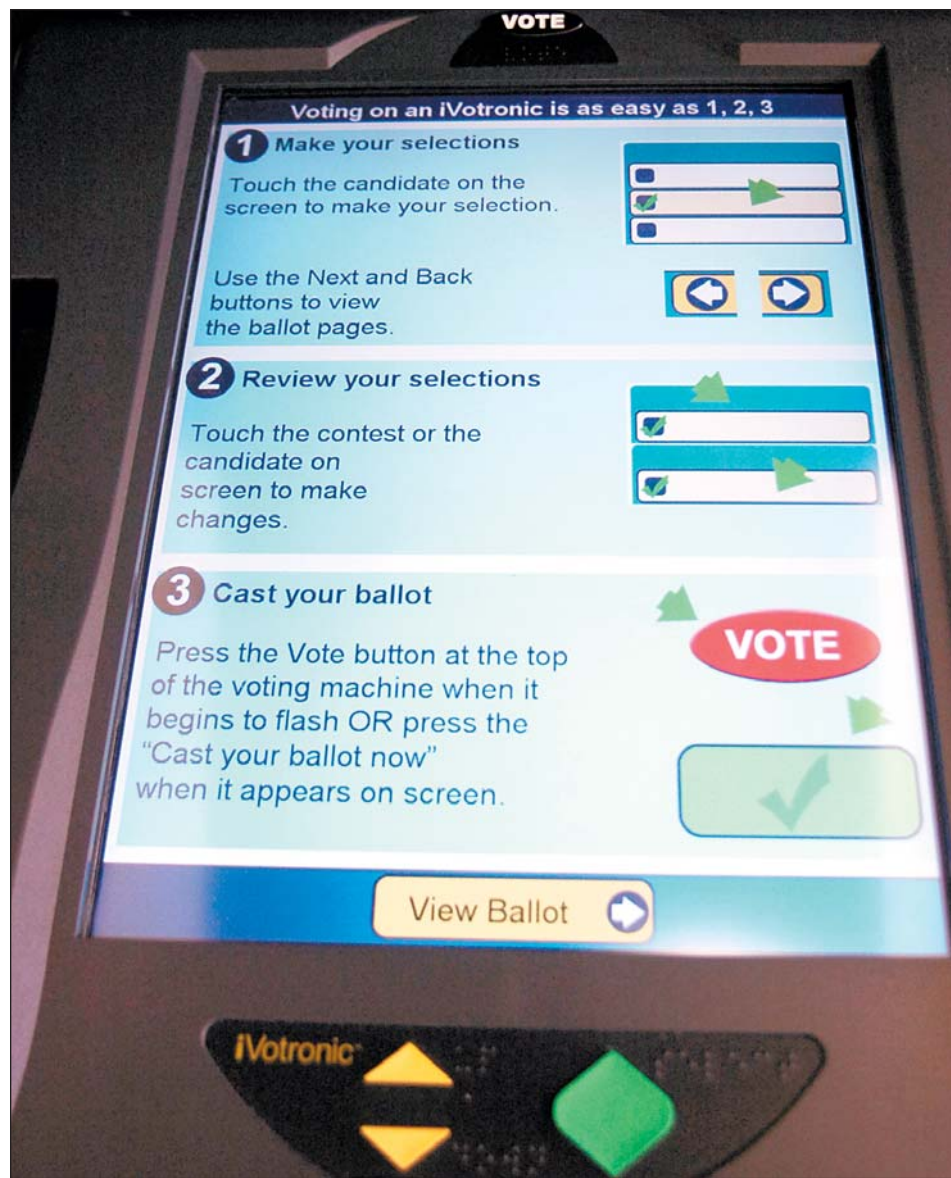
VOTE

Voting on an iVotronic is as easy as 1, 2, 3

1 Make your selections

Touch the candidate on the screen to make your selection.

Use the Next and Back buttons to view the ballot pages.

2 Review your selections

Touch the contest or the candidate on screen to make changes.

3 Cast your ballot

Press the Vote button at the top of the voting machine when it begins to flash OR press the "Cast your ballot now" when it appears on screen.

VOTE

View Ballot

iVotronic